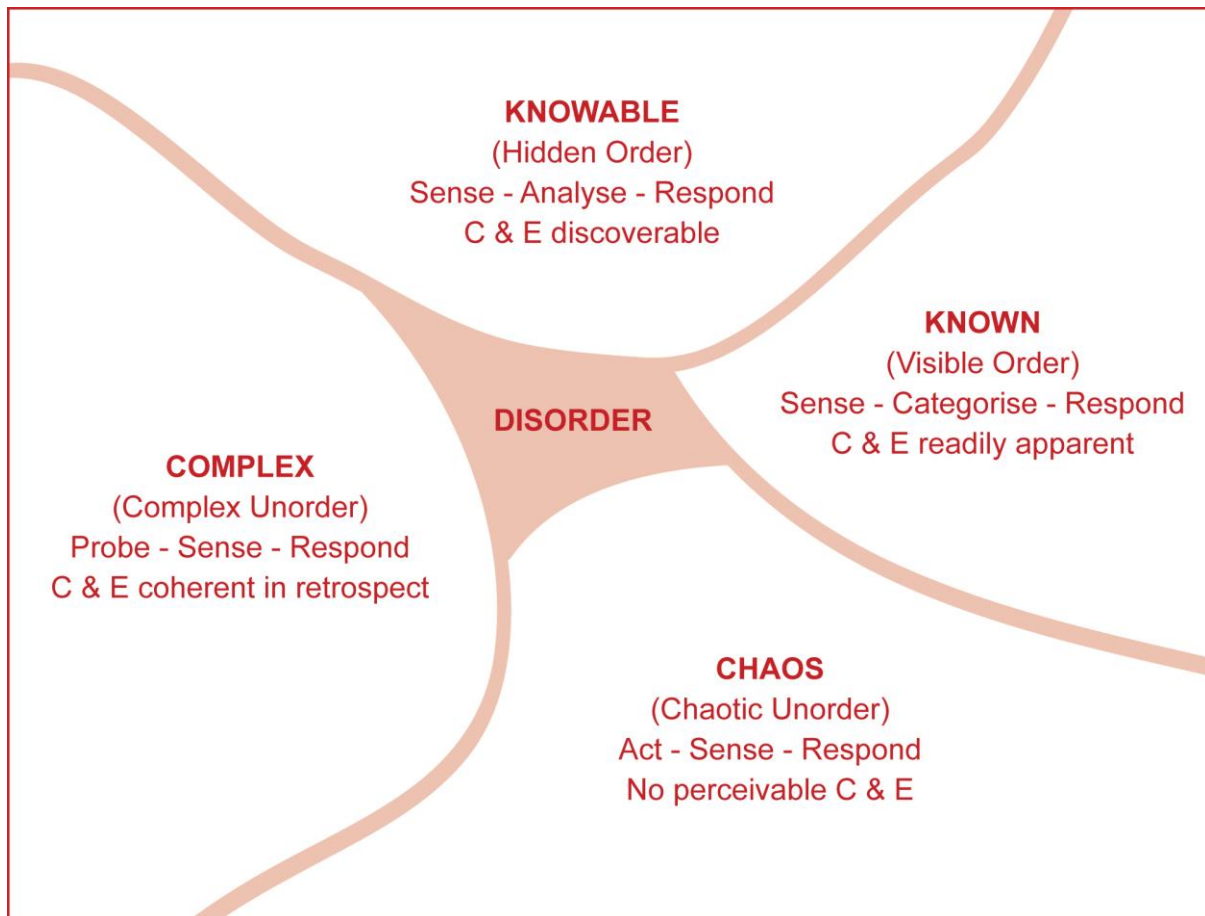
KNOWABLE
(Hidden Order)
Sense - Analyse - Respond
C & E discoverable

KNOWN
(Visible Order)
Sense - Categorise - Respond
C & E readily apparent

DISORDER

COMPLEX
(Complex Unorder)
Probe - Sense - Respond
C & E coherent in retrospect

CHAOS
(Chaotic Unorder)
Act - Sense - Respond
No perceivable C & E